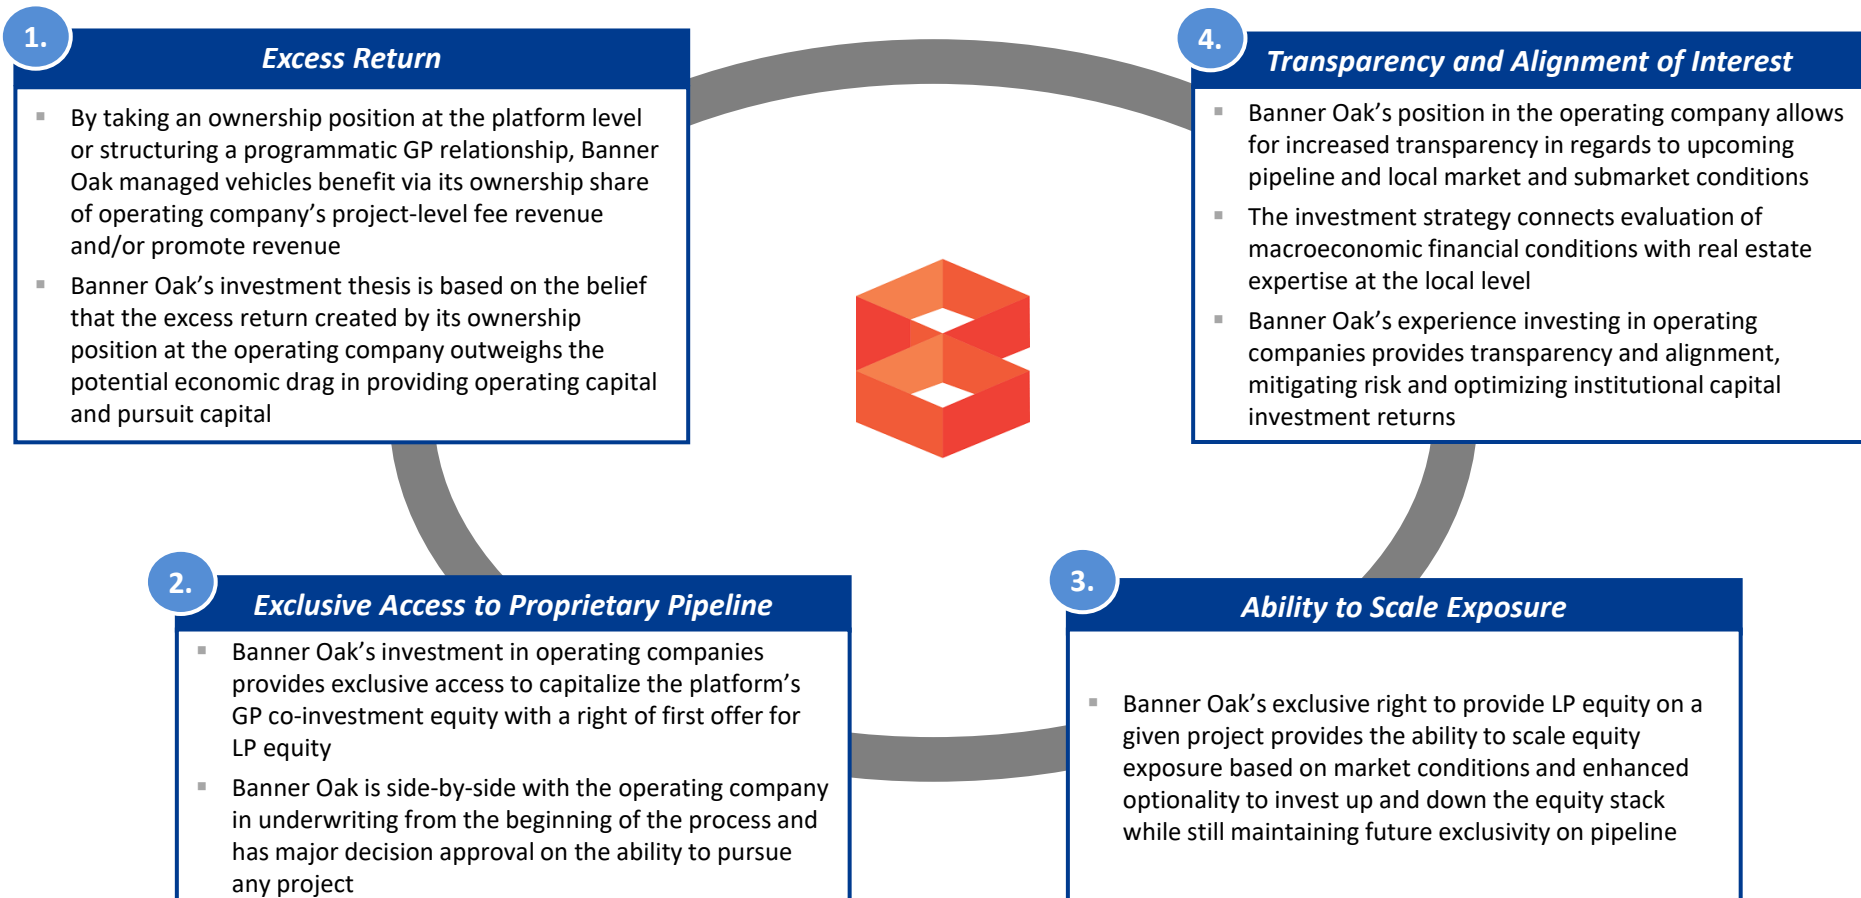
1.

Excess Return

- By taking an ownership position at the platform level or structuring a programmatic GP relationship, Banner Oak managed vehicles benefit via its ownership share of operating company’s project-level fee revenue and/or promote revenue
- Banner Oak’s investment thesis is based on the belief that the excess return created by its ownership position at the operating company outweighs the potential economic drag in providing operating capital and pursuit capital

4.

Transparency and Alignment of Interest

- Banner Oak’s position in the operating company allows for increased transparency in regards to upcoming pipeline and local market and submarket conditions
- The investment strategy connects evaluation of macroeconomic financial conditions with real estate expertise at the local level
- Banner Oak’s experience investing in operating companies provides transparency and alignment, mitigating risk and optimizing institutional capital investment returns

2.

Exclusive Access to Proprietary Pipeline

- Banner Oak’s investment in operating companies provides exclusive access to capitalize the platform’s GP co-investment equity with a right of first offer for LP equity
- Banner Oak is side-by-side with the operating company in underwriting from the beginning of the process and has major decision approval on the ability to pursue any project

3.

Ability to Scale Exposure

- Banner Oak’s exclusive right to provide LP equity on a given project provides the ability to scale equity exposure based on market conditions and enhanced optionality to invest up and down the equity stack while still maintaining future exclusivity on pipeline